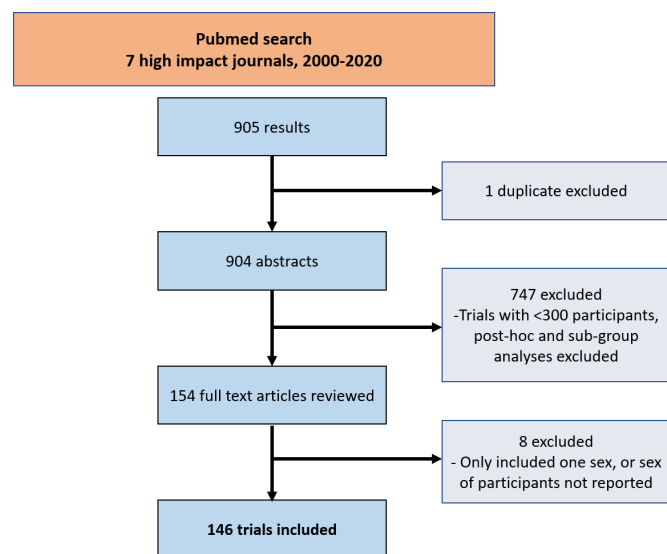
Pubmed search
7 high impact journals, 2000-2020

905 results

1 duplicate excluded

904 abstracts

747 excluded
-Trials with <300 participants, post-hoc and sub-group analyses excluded

154 full text articles reviewed

8 excluded
- Only included one sex, or sex of participants not reported

146 trials included